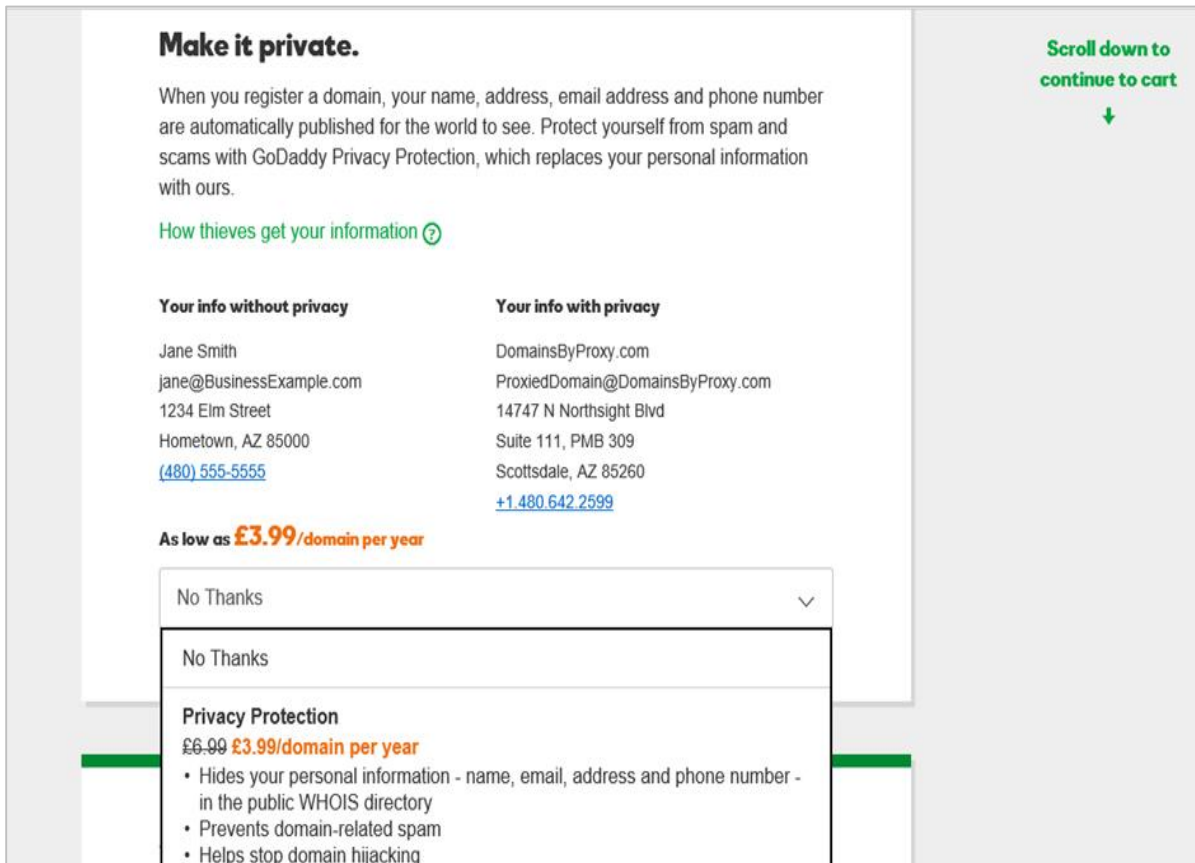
Make it private.

When you register a domain, your name, address, email address and phone number are automatically published for the world to see. Protect yourself from spam and scams with GoDaddy Privacy Protection, which replaces your personal information with ours.

How thieves get your information ?

Your info without privacy

Jane Smith
jane@BusinessExample.com
1234 Elm Street
Hometown, AZ 85000
(480) 555-5555

Your info with privacy

DomainsByProxy.com
ProxiedDomain@DomainsByProxy.com
14747 N Northsight Blvd
Suite 111, PMB 309
Scottsdale, AZ 85260
+1.480.642.2599

As low as £3.99/domain per year

No Thanks

No Thanks

Privacy Protection
£6.99 £3.99/domain per year
• Hides your personal information - name, email, address and phone number - in the public WHOIS directory
• Prevents domain-related spam
• Helps stop domain hijacking

Scroll down to continue to cart
↓